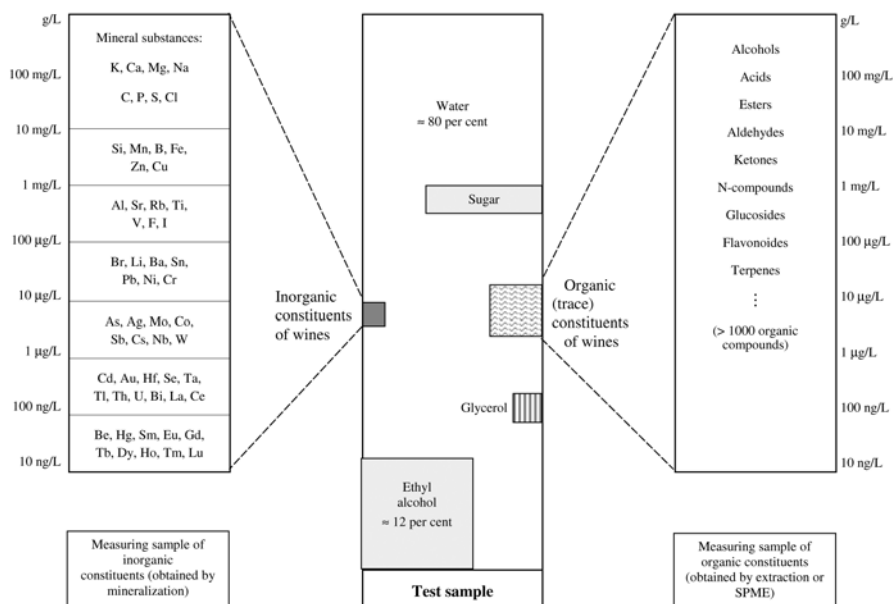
g/L

100 mg/L

10 mg/L

1 mg/L

100 µg/L

10 µg/L

1 µg/L

100 ng/L

10 ng/L

Mineral substances:
K, Ca, Mg, Na
C, P, S, Cl

Si, Mn, B, Fe, Zn, Cu

Al, Sr, Rb, Ti, V, F, I

Br, Li, Ba, Sn, Pb, Ni, Cr

As, Ag, Mo, Co, Sb, Cs, Nb, W

Cd, Au, Hf, Se, Ta, Tl, Th, U, Bi, La, Ce

Be, Hg, Sm, Eu, Gd, Tb, Dy, Ho, Tm, Lu

Inorganic constituents of wines

Water
≈ 80 per cent

Sugar

Glycerol

Ethyl alcohol
≈ 12 per cent

Test sample

Organic (trace) constituents of wines

Alcohols
Acids
Esters
Aldehydes
Ketones
N-compounds
Glucosides
Flavonoides
Terpenes
⋮
(> 1000 organic compounds)

g/L

100 mg/L

10 mg/L

1 mg/L

100 µg/L

10 µg/L

1 µg/L

100 ng/L

10 ng/L

Measuring sample of inorganic constituents (obtained by mineralization)

Measuring sample of organic constituents (obtained by extraction or SPME)